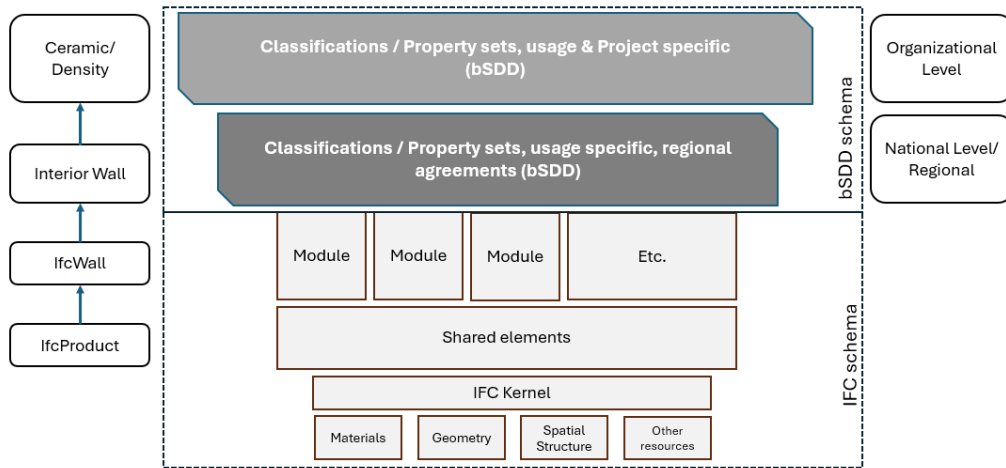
Ceramic/ Density

Interior Wall

IfcWall

IfcProduct

Classifications / Property sets, usage & Project specific (bSDD)

Classifications / Property sets, usage specific, regional agreements (bSDD)

bSDD schema

Organizational Level

National Level/ Regional

Module

Module

Module

Etc.

Shared elements

IFC Kernel

Materials

Geometry

Spatial Structure

Other resources

IFC schema